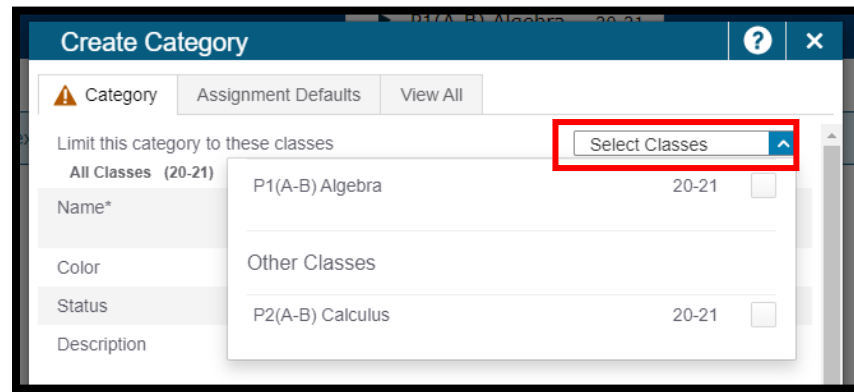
P1(A-B) Algebra 20-21

Create Category

Category | Assignment Defaults | View All

Limit this category to these classes

Select Classes

All Classes (20-21)

Name*

Color

Status

Description

P1(A-B) Algebra 20-21

Other Classes

P2(A-B) Calculus 20-21